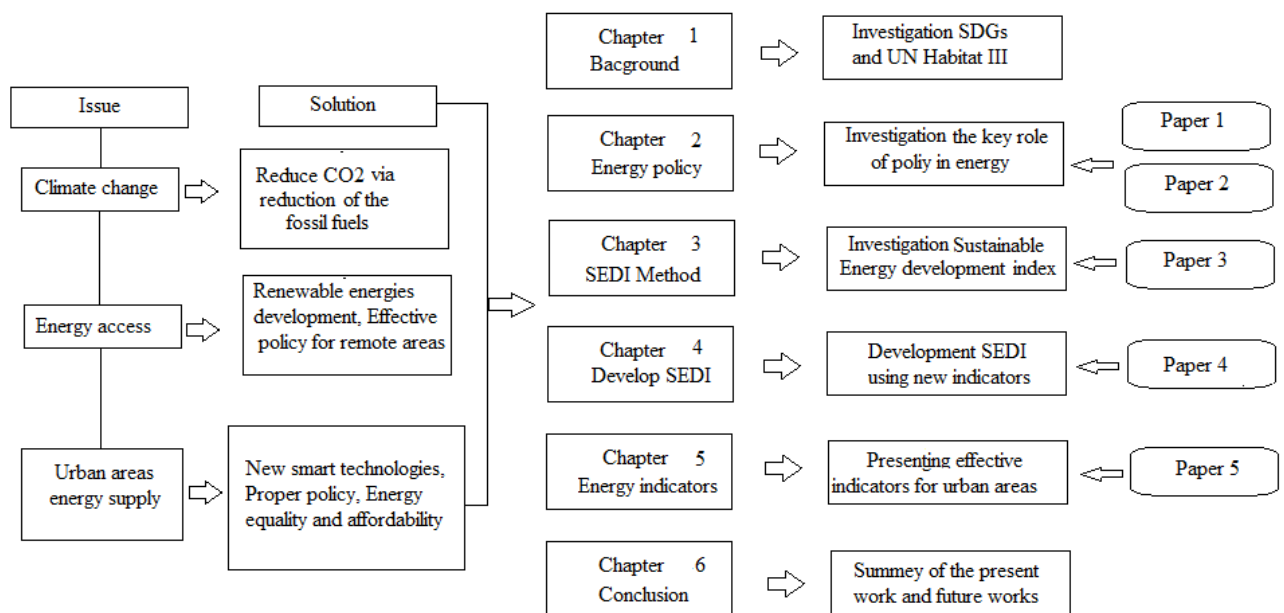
Issue

Climate change

Energy access

Urban areas energy supply

Solution

Reduce CO2 via reduction of the fossil fuels

Renewable energies development, Effective policy for remote areas

New smart technologies, Proper policy, Energy equality and affordability

Chapter 1 Bacground

Chapter 2 Energy policy

Chapter 3 SEDI Method

Chapter 4 Develop SEDI

Chapter 5 Energy indicators

Chapter 6 Conclusion

Investigation SDGs and UN Habitat III

Investigation the key role of poliy in energy

Investigation Sustainable Energy development index

Development SEDI using new indicators

Presenting effective indicators for urban areas

Summey of the present work and future works

Paper 1

Paper 2

Paper 3

Paper 4

Paper 5